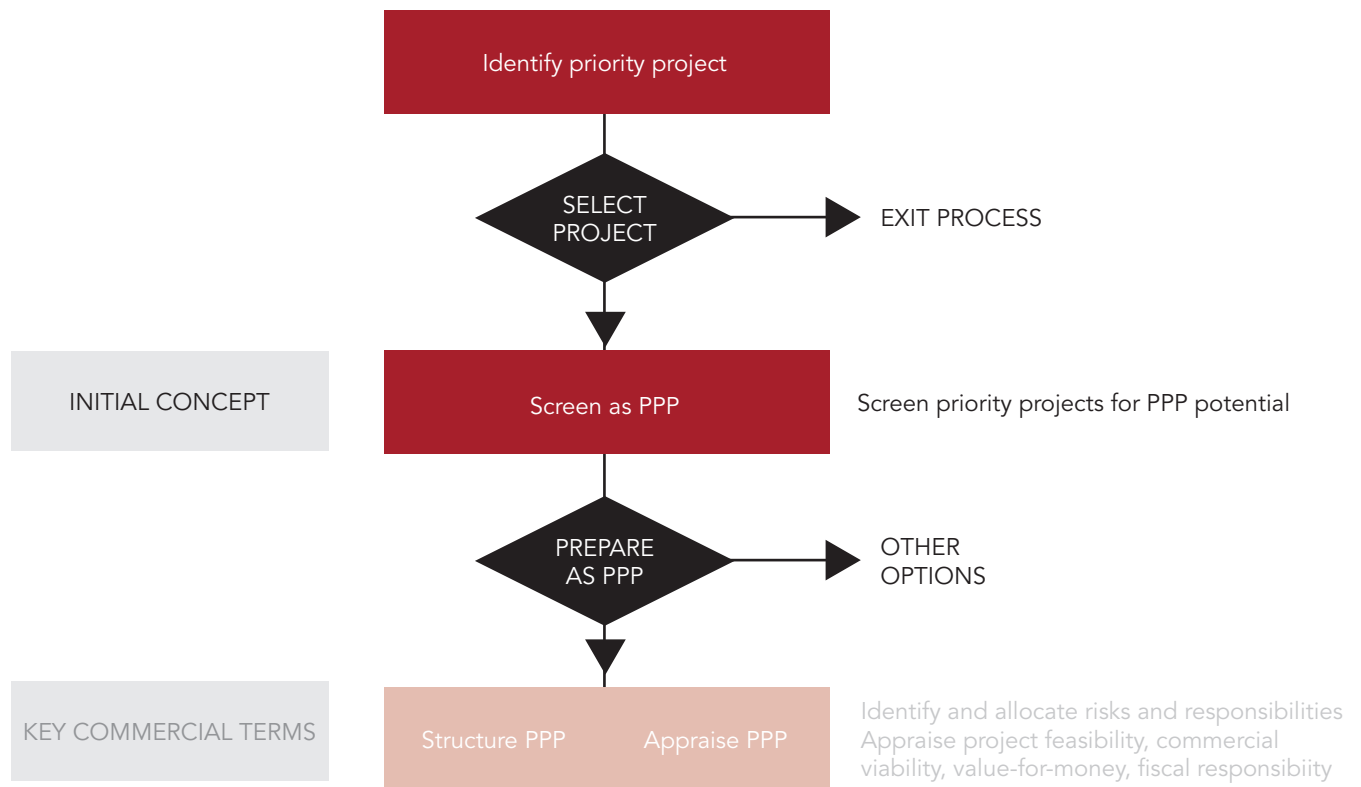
Identify priority project

SELECT PROJECT

EXIT PROCESS

INITIAL CONCEPT

Screen as PPP

Screen priority projects for PPP potential

PREPARE AS PPP

OTHER OPTIONS

KEY COMMERCIAL TERMS

Structure PPP

Appraise PPP

Identify and allocate risks and responsibilities
Appraise project feasibility, commercial viability, value-for-money, fiscal responsibiity